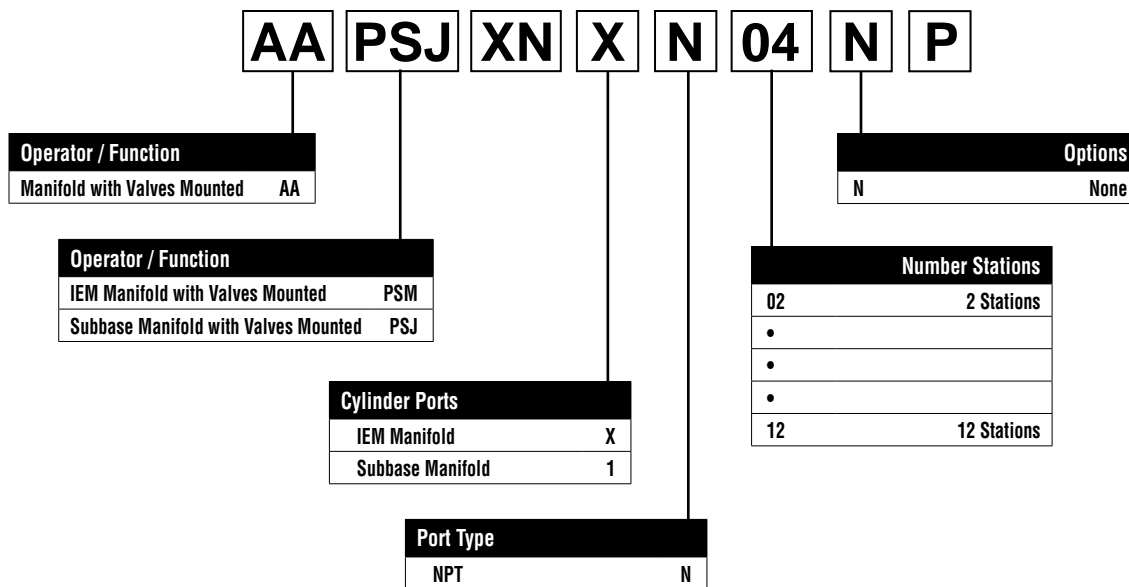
AA PSJ XN X N 04 N P

| Operator / Function | |
|---|---|
| Manifold with Valves Mounted | AA |

| Options | |
|---|---|
| N | None |

| Operator / Function | |
|---|---|
| IEM Manifold with Valves Mounted | PSM |
| Subbase Manifold with Valves Mounted | PSJ |

| Number Stations | |
|---|---|
| 02 | 2 Stations |
| • | |
| • | |
| • | |
| 12 | 12 Stations |

| Cylinder Ports | |
|---|---|
| IEM Manifold | X |
| Subbase Manifold | 1 |

| Port Type | |
|---|---|
| NPT | N |